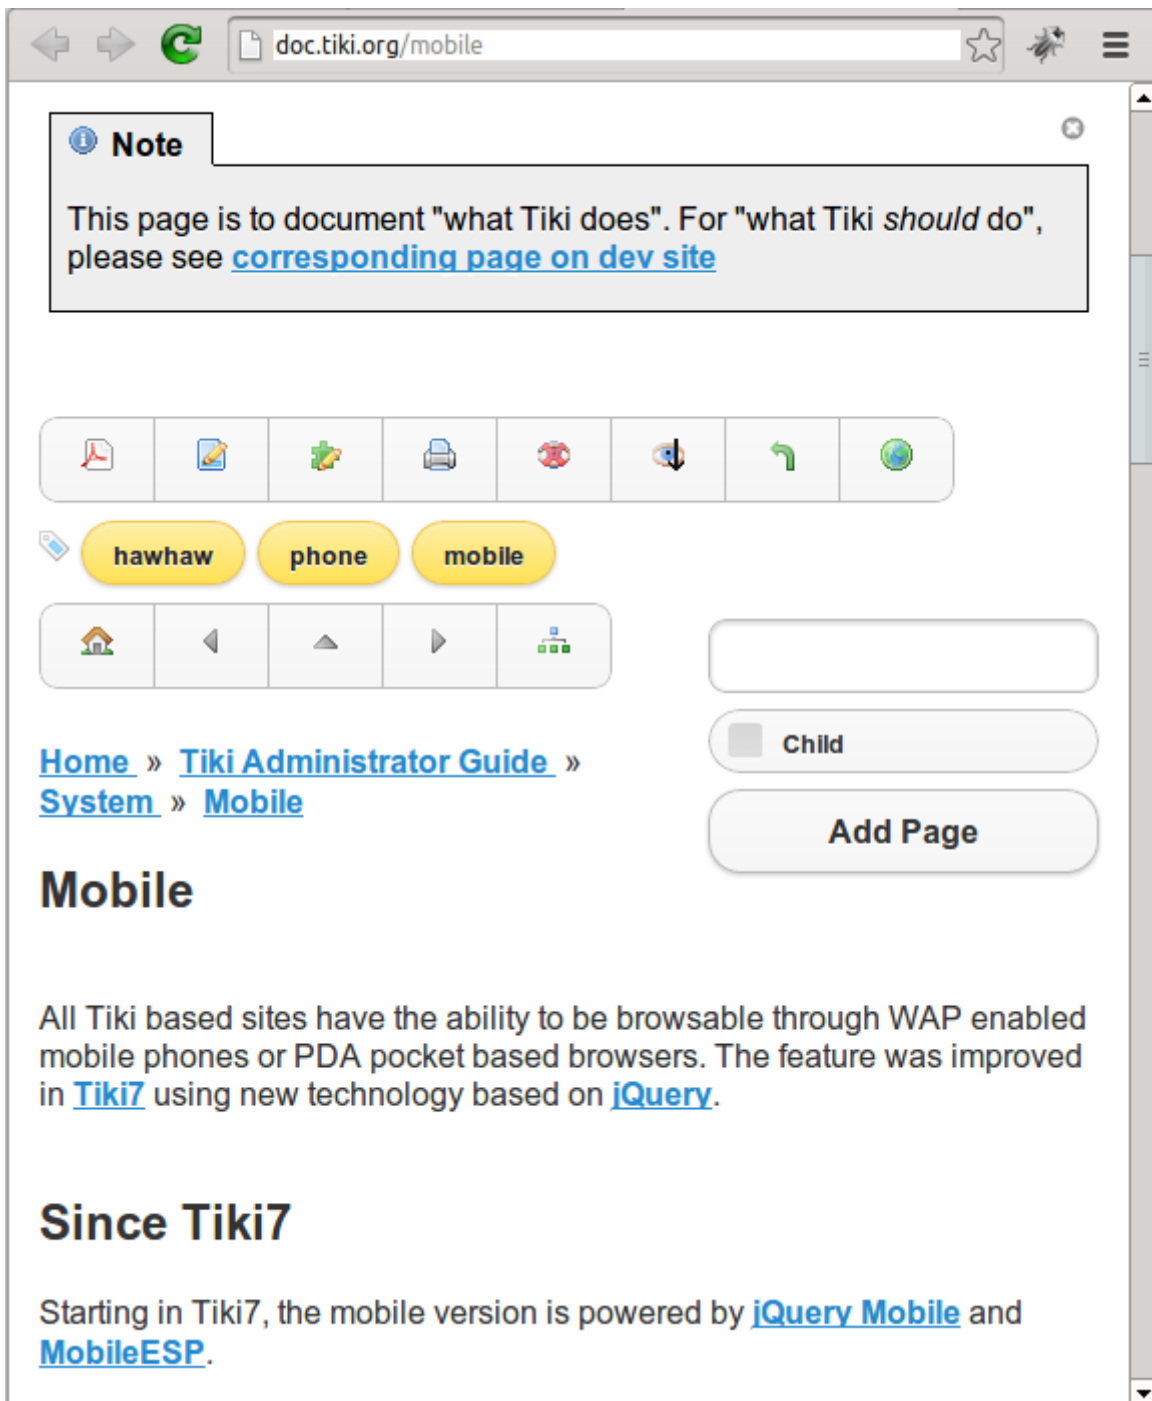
doc.tiki.org/mobile

Note

This page is to document "what Tiki does". For "what Tiki *should* do", please see corresponding page on dev site

hawhaw phone mobile

Child

Add Page

Home » Tiki Administrator Guide » System » Mobile

Mobile

All Tiki based sites have the ability to be browsable through WAP enabled mobile phones or PDA pocket based browsers. The feature was improved in Tiki7 using new technology based on jQuery.

Since Tiki7

Starting in Tiki7, the mobile version is powered by jQuery Mobile and MobileESP.